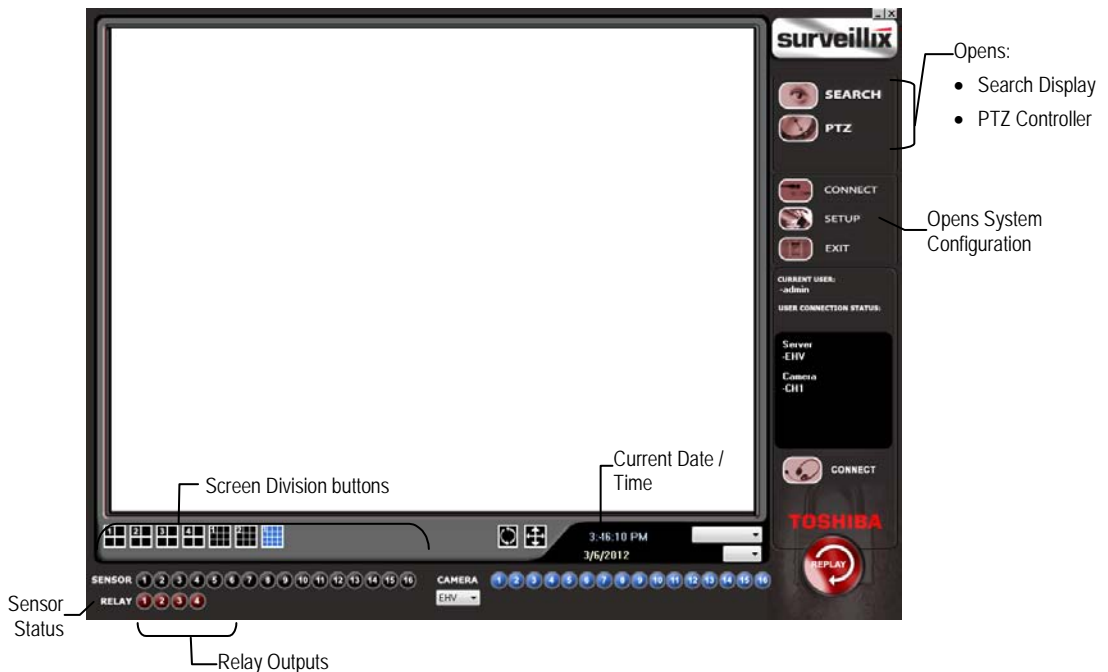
surveillix

SEARCH

PTZ

Opens:

- Search Display
- PTZ Controller

CONNECT

SETUP

EXIT

Opens System Configuration

CURRENT USER:
-admin

USER CONNECTION STATUS:

Server
-EHV

Camera
-CH1

CONNECT

TOSHIBA

REPLAY

Screen Division buttons

Current Date / Time

3:46:10 PM

3/6/2012

SENSOR 1 2 3 4 5 6 7 8 9 10 11 12 13 14 15 16

RELAY 1 2 3 4

CAMERA 1 2 3 4 5 6 7 8 9 10 11 12 13 14 15 16

EHV

Sensor Status

Relay Outputs